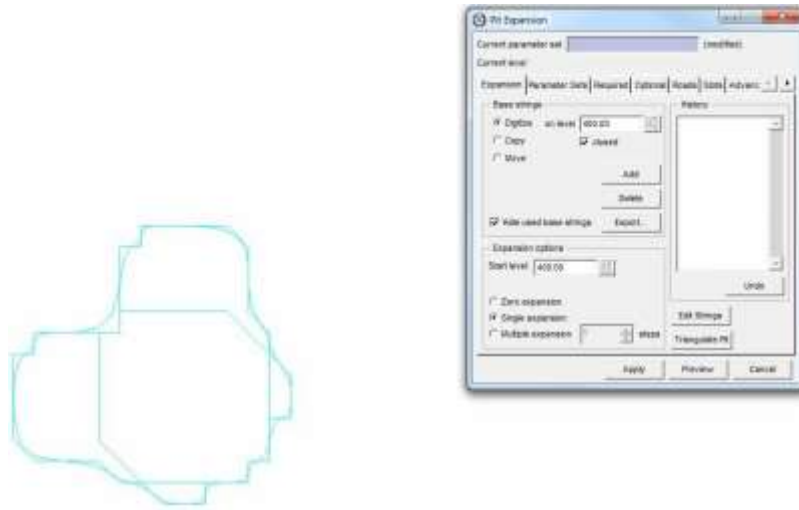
Pit Expansion

Current parameter set (modified)

Current level

Expansion | Parameter Sets | Required | Optional | Roads | Slots | Advanc

Base strings

Digitize on level 400.00

Copy

Closed

Move

Add

Delete

Hide used base strings

Export...

History

Undo

Expansion options

Start level 400.00

Zero expansion

Single expansion

Multiple expansion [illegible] Mode

Edit Strings

Triangulate Pit

Apply

Preview

Cancel